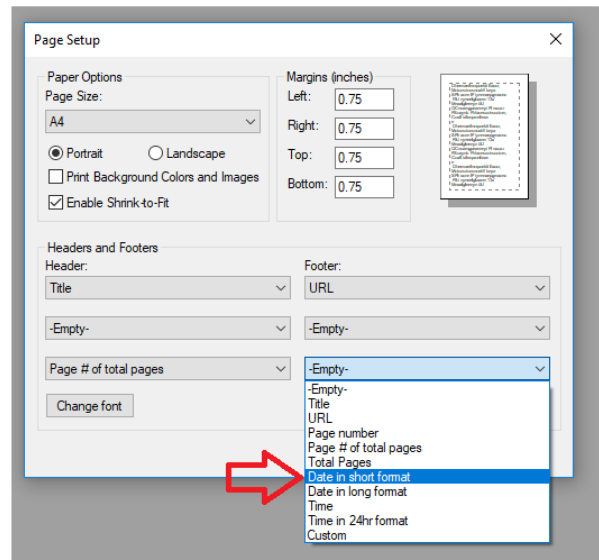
Page Setup

Paper Options
Page Size:
A4
Portrait
Landscape
Print Background Colors and Images
Enable Shrink-to-Fit

Margins (inches)
Left: 0.75
Right: 0.75
Top: 0.75
Bottom: 0.75

Headers and Footers
Header:
Title
-Empty-
Page # of total pages
Change font

Footer:
URL
-Empty-
-Empty-
-Empty-
Title
URL
Page number
Page # of total pages
Total Pages
Date in short format
Date in long format
Time
Time in 24hr format
Custom